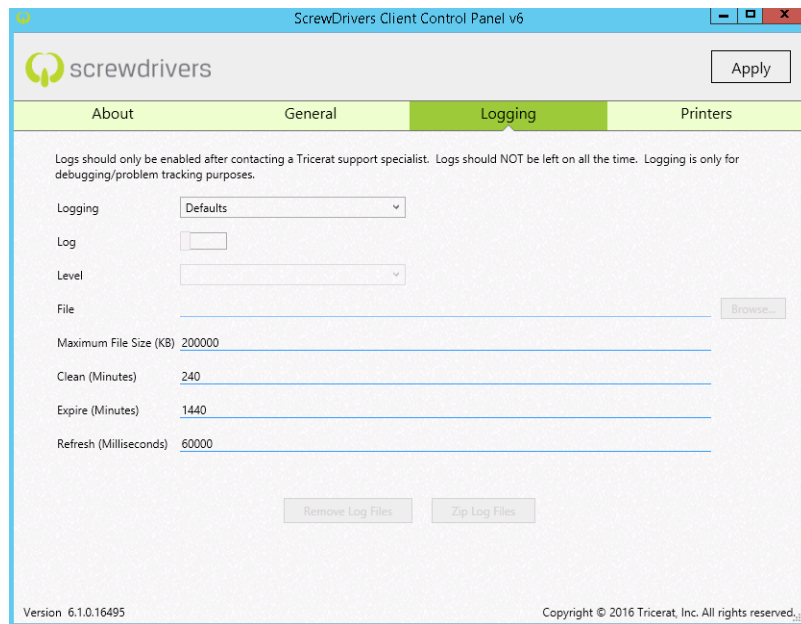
ScrewDrivers Client Control Panel v6

screwdrivers

Apply

About | General | Logging | Printers

Logs should only be enabled after contacting a Tricerat support specialist. Logs should NOT be left on all the time. Logging is only for debugging/problem tracking purposes.

Logging Defaults

Log

Level

File

Browse...

Maximum File Size (KB) 200000

Clean (Minutes) 240

Expire (Minutes) 1440

Refresh (Milliseconds) 60000

Remove Log Files

Zip Log Files

Version 6.1.0.16495

Copyright © 2016 Tricerat, Inc. All rights reserved.